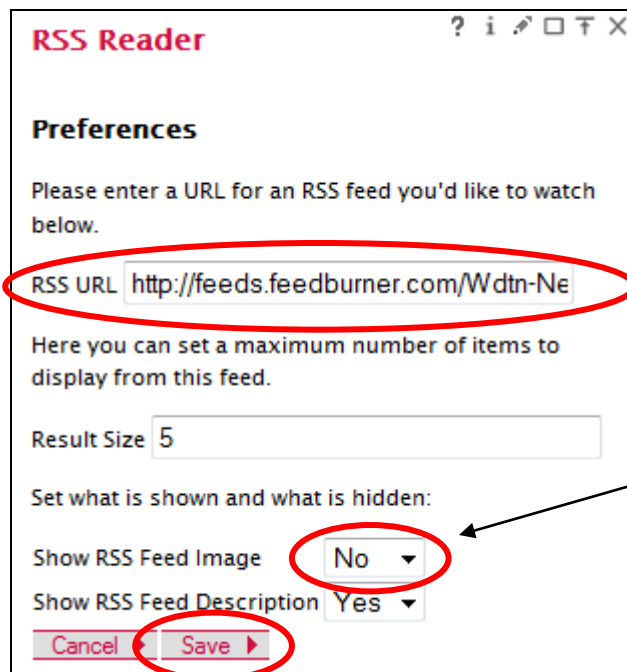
RSS Reader

? i

Preferences

Please enter a URL for an RSS feed you'd like to watch below.

RSS URL http://feeds.feedburner.com/Wdtn-Ne

Here you can set a maximum number of items to display from this feed.

Result Size 5

Set what is shown and what is hidden:

Show RSS Feed Image No

Show RSS Feed Description Yes

Cancel Save